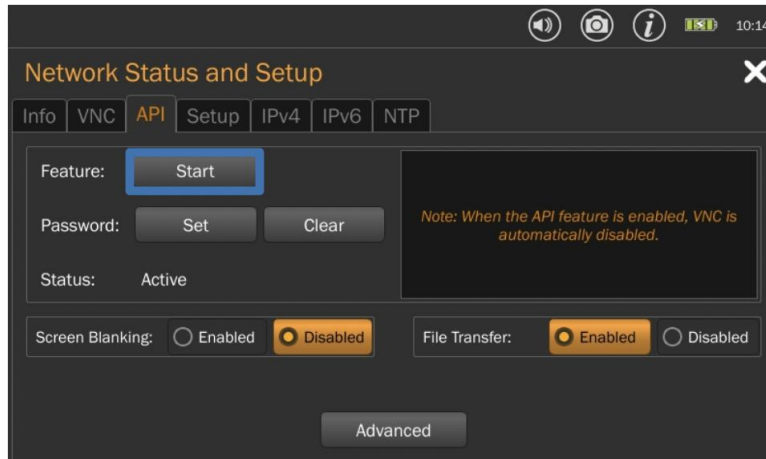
10:14

Network Status and Setup

Info VNC API Setup IPv4 IPv6 NTP

Feature: Start

Password: Set Clear

Status: Active

Note: When the API feature is enabled, VNC is automatically disabled.

Screen Blanking: Enabled Disabled

File Transfer: Enabled Disabled

Advanced